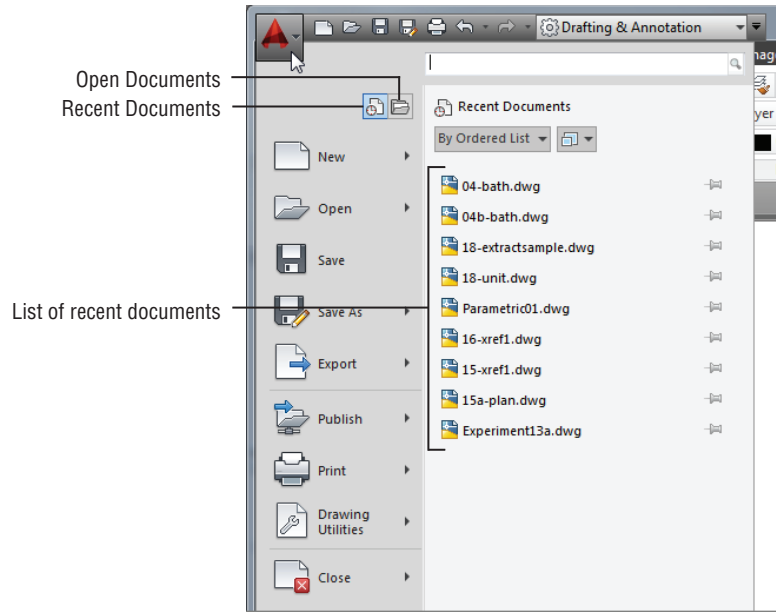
Drafting & Annotation

Open Documents
Recent Documents

Recent Documents
By Ordered List

New
Open
Save
Save As
Export
Publish
Print
Drawing Utilities
Close

List of recent documents

04-bath.dwg
04b-bath.dwg
18-extractsample.dwg
18-unit.dwg
Parametric01.dwg
16-xref1.dwg
15-xref1.dwg
15a-plan.dwg
Experiment13a.dwg